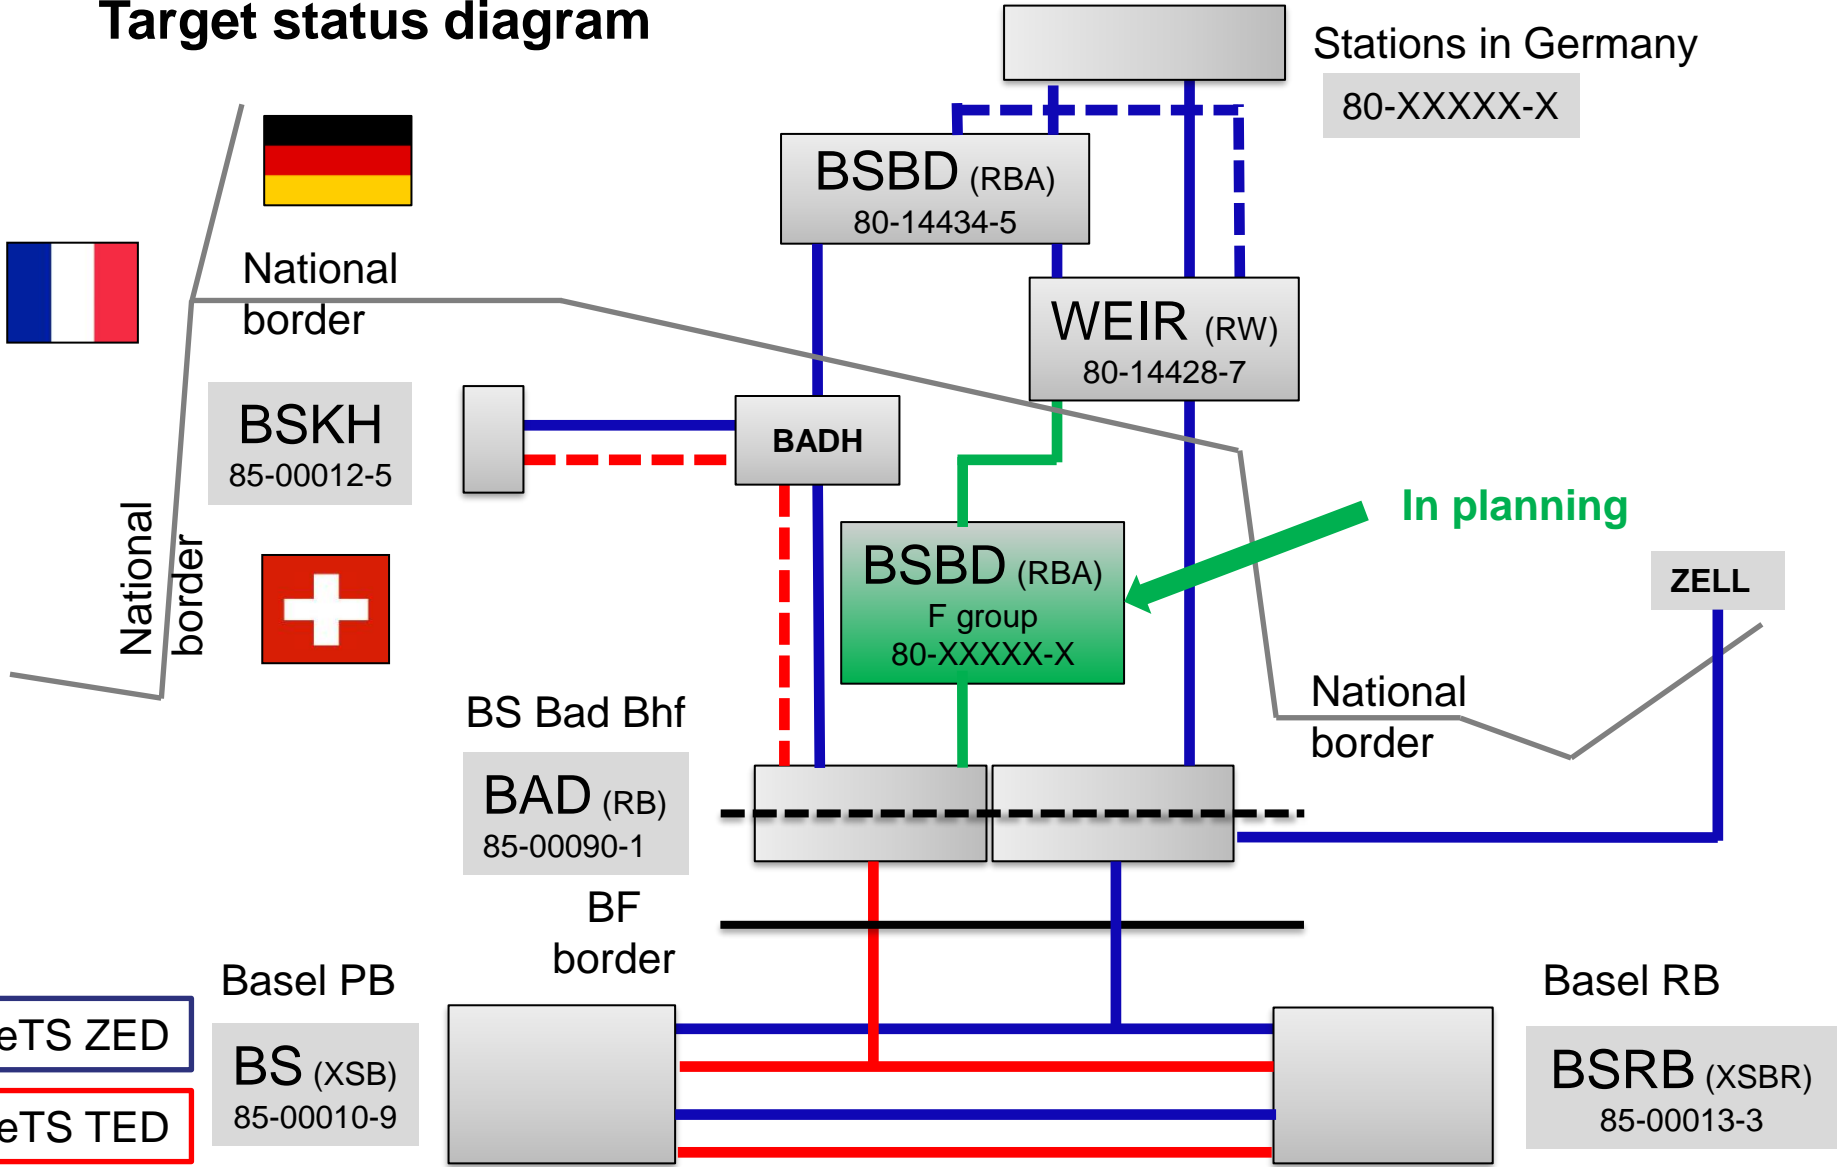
Target status diagram

Stations in Germany
80-XXXXX-X

BSBD (RBA)
80-14434-5

WEIR (RW)
80-14428-7

National border

BSKH
85-00012-5

BADH

National border

BSBD (RBA)
F group
80-XXXXX-X

In planning

ZELL

BS Bad Bhf

BAD (RB)
85-00090-1

National border

BF border

Basel PB

BS (XSB)
85-00010-9

Basel RB

BSRB (XSBR)
85-00013-3

eTS ZED

eTS TED